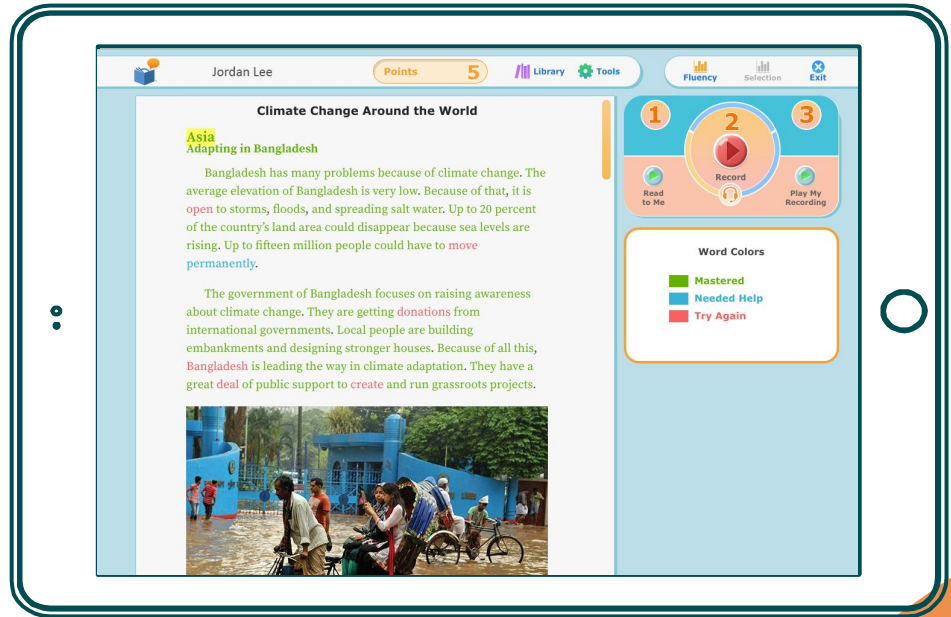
Jordan Lee

Points 5

Library

Tools

Fluency

Selection

Exit

Climate Change Around the World

Asia

Adapting in Bangladesh

Bangladesh has many problems because of climate change. The average elevation of Bangladesh is very low. Because of that, it is open to storms, floods, and spreading salt water. Up to 20 percent of the country's land area could disappear because sea levels are rising. Up to fifteen million people could have to move permanently.

The government of Bangladesh focuses on raising awareness about climate change. They are getting donations from international governments. Local people are building embankments and designing stronger houses. Because of all this, Bangladesh is leading the way in climate adaptation. They have a great deal of public support to create and run grassroots projects.

1

2

3

Record

Read to Me

Play My Recording

Word Colors

Mastered

Needed Help

Try Again